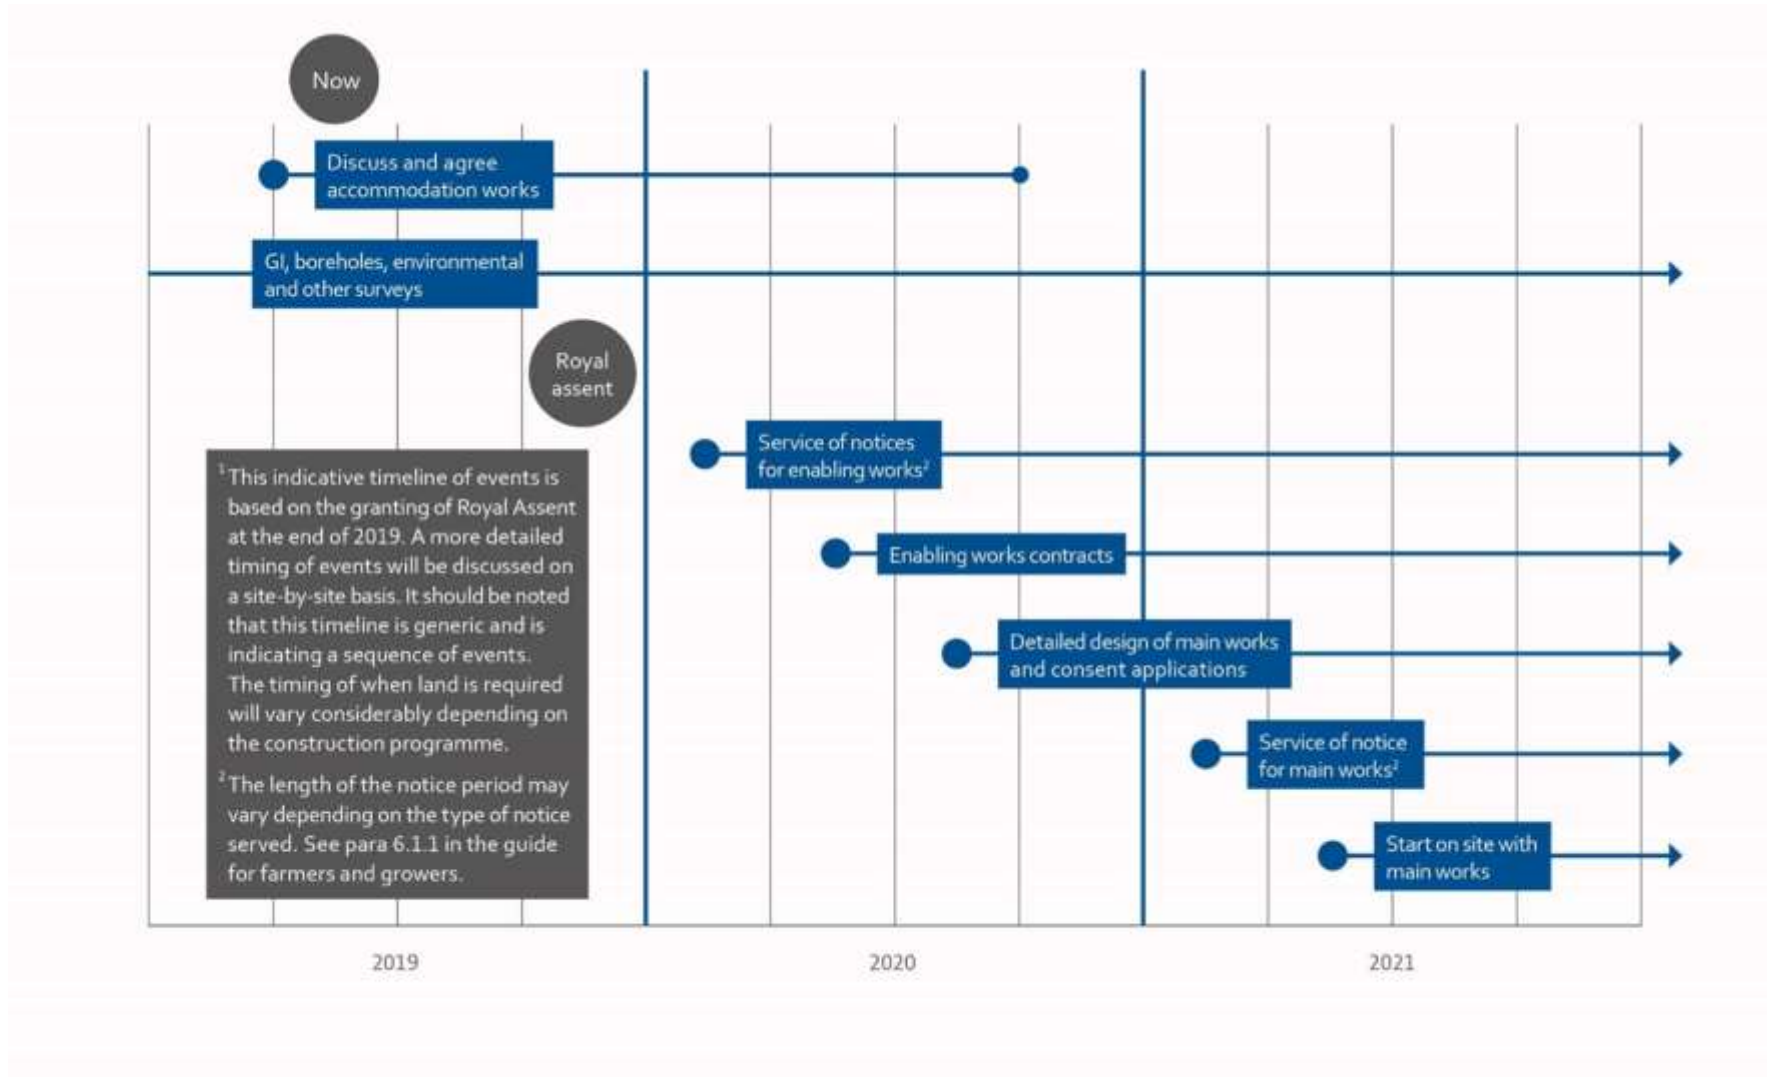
Now

Discuss and agree accommodation works

GI, boreholes, environmental and other surveys

Royal assent

$^1$This indicative timeline of events is based on the granting of Royal Assent at the end of 2019. A more detailed timing of events will be discussed on a site-by-site basis. It should be noted that this timeline is generic and is indicating a sequence of events. The timing of when land is required will vary considerably depending on the construction programme.

$^2$The length of the notice period may vary depending on the type of notice served. See para 6.1.1 in the guide for farmers and growers.

Service of notices for enabling works$^2$

Enabling works contracts

Detailed design of main works and consent applications

Service of notice for main works$^2$

Start on site with main works

2019

2020

2021